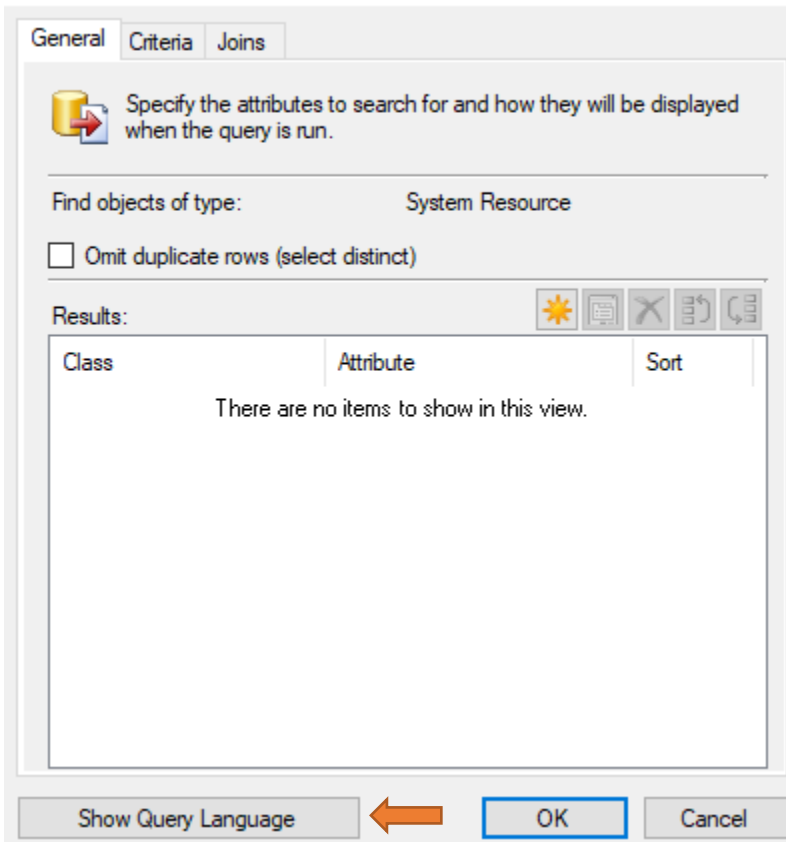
General Criteria Joins

Specify the attributes to search for and how they will be displayed when the query is run.

Find objects of type: System Resource

Omit duplicate rows (select distinct)

Results:

| Class | Attribute | Sort |
|---|---|---|

There are no items to show in this view.

Show Query Language OK Cancel